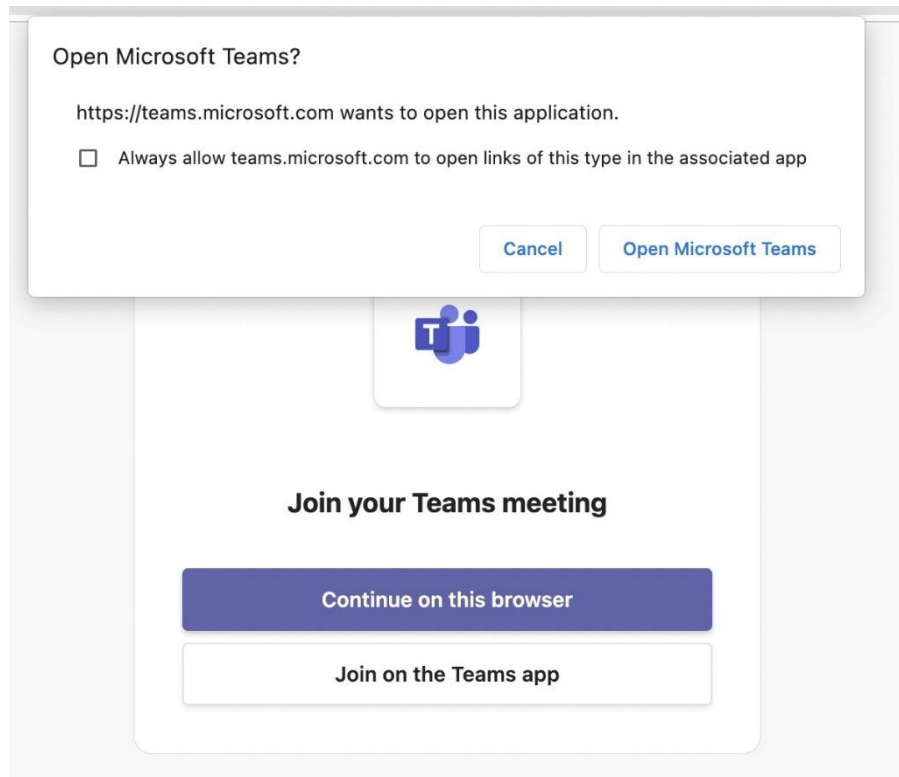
Open Microsoft Teams?

https://teams.microsoft.com wants to open this application.

☐ Always allow teams.microsoft.com to open links of this type in the associated app

Cancel

Open Microsoft Teams

T

Join your Teams meeting

Continue on this browser

Join on the Teams app